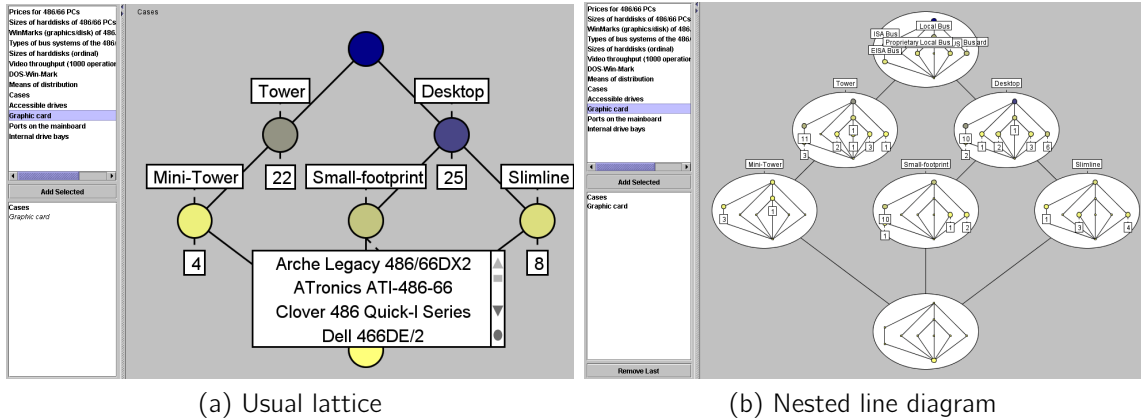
Prices for 486/66 PCs
Sizes of harddisks of 486/66 PCs
WinMarks (graphics/disk) of 486
Types of bus systems of the 486/
Sizes of harddisks (ordinal)
Video throughput (1000 operation
DOS-Win-Mark
Means of distribution
Cases
Accessible drives
Graphic card
Ports on the mainboard
Internal drive bays

Add Selected

Cases
Graphic card

Cases

Tower
Desktop
Mini-Tower
22
Small-footprint
25
Slimline
4
8
Arche Legacy 486/66DX2
ATronics ATI-486-66
Clover 486 Quick-I Series
Dell 466DE/2

(a) Usual lattice

Prices for 486/66 PCs
Sizes of harddisks of 486/66 PCs
WinMarks (graphics/disk) of 486
Types of bus systems of the 486/
Sizes of harddisks (ordinal)
Video throughput (1000 operation
DOS-Win-Mark
Means of distribution
Cases
Accessible drives
Graphic card
Ports on the mainboard
Internal drive bays

Add Selected

Cases
Graphic card

Remove Last

ISA Bus
Local Bus
Proprietary Local Bus
EISA Bus
Busboard
Tower
Desktop
11
1
3
2
1
3
1
10
1
2
1
3
6
2
Mini-Tower
Small-footprint
Slimline
3
1
10
1
1
2
1
3
4

(b) Nested line diagram